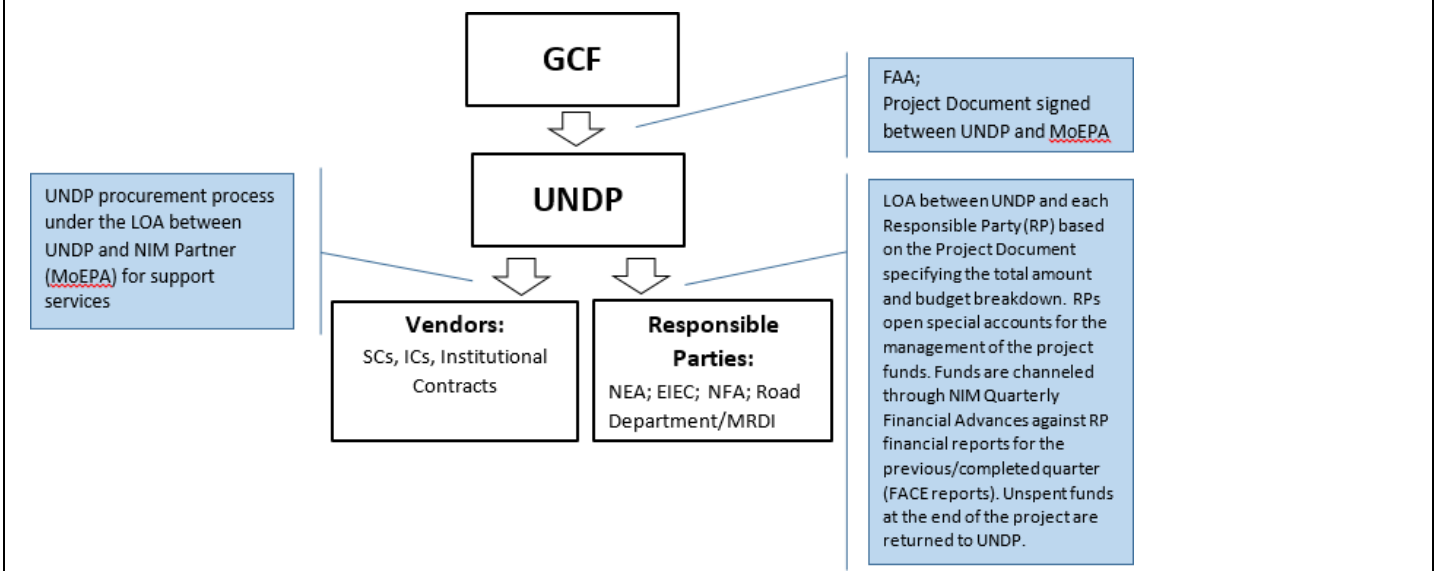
GCF

FAA;
Project Document signed between UNDP and MoEPA

UNDP

UNDP procurement process under the LOA between UNDP and NIM Partner (MoEPA) for support services

LOA between UNDP and each Responsible Party (RP) based on the Project Document specifying the total amount and budget breakdown. RPs open special accounts for the management of the project funds. Funds are channeled through NIM Quarterly Financial Advances against RP financial reports for the previous/completed quarter (FACE reports). Unspent funds at the end of the project are returned to UNDP.

Vendors:
SCs, ICs, Institutional Contracts

Responsible Parties:
NEA; EIEC; NFA; Road Department/MRDI